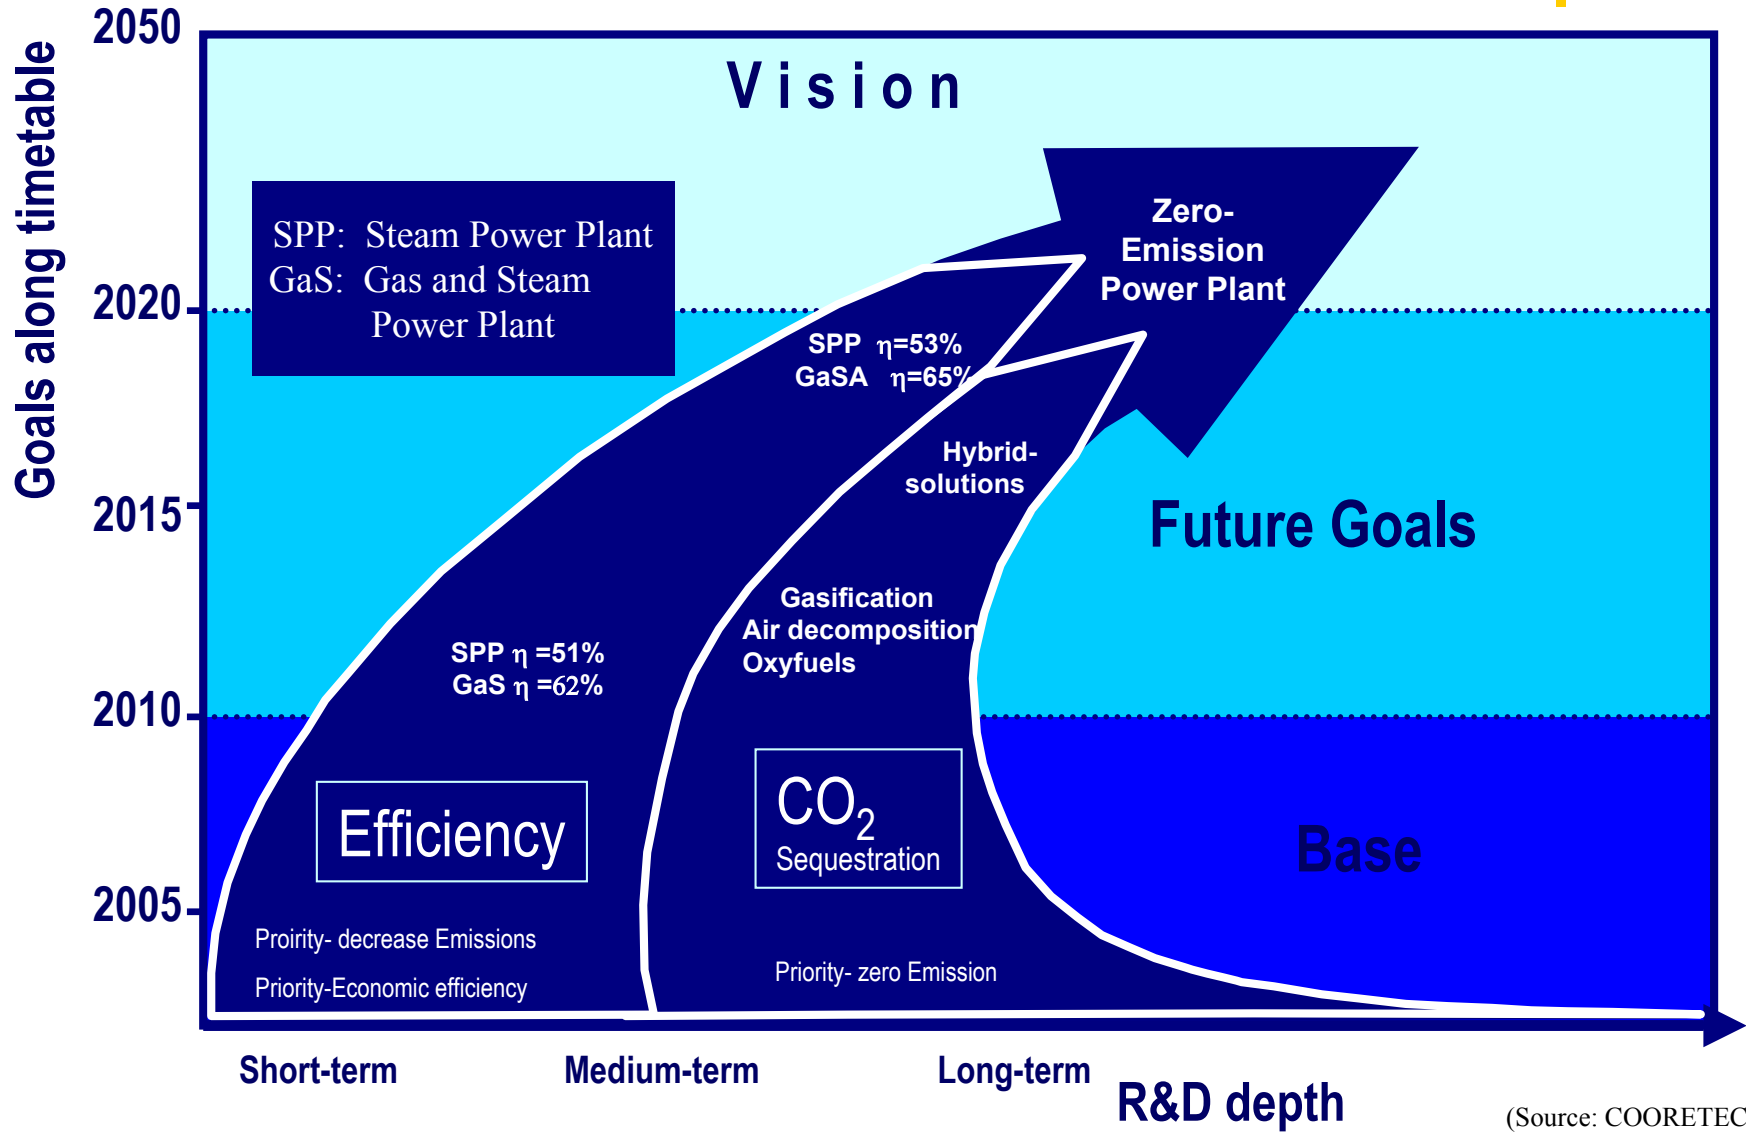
Goals along timetable

2050

Vision

SPP: Steam Power Plant
GaS: Gas and Steam Power Plant

Zero-Emission Power Plant

2020

SPP $\eta$=53%
GaSA $\eta$=65%

Hybrid-solutions

2015

Future Goals

Gasification
Air decomposition
Oxyfuels

SPP $\eta$ =51%
GaS $\eta$ =62%

2010

Efficiency

$CO_2$
Sequestration

Base

2005

Proirity- decrease Emissions

Priority-Economic efficiency

Priority- zero Emission

Short-term

Medium-term

Long-term

R&D depth

(Source: COORETEC